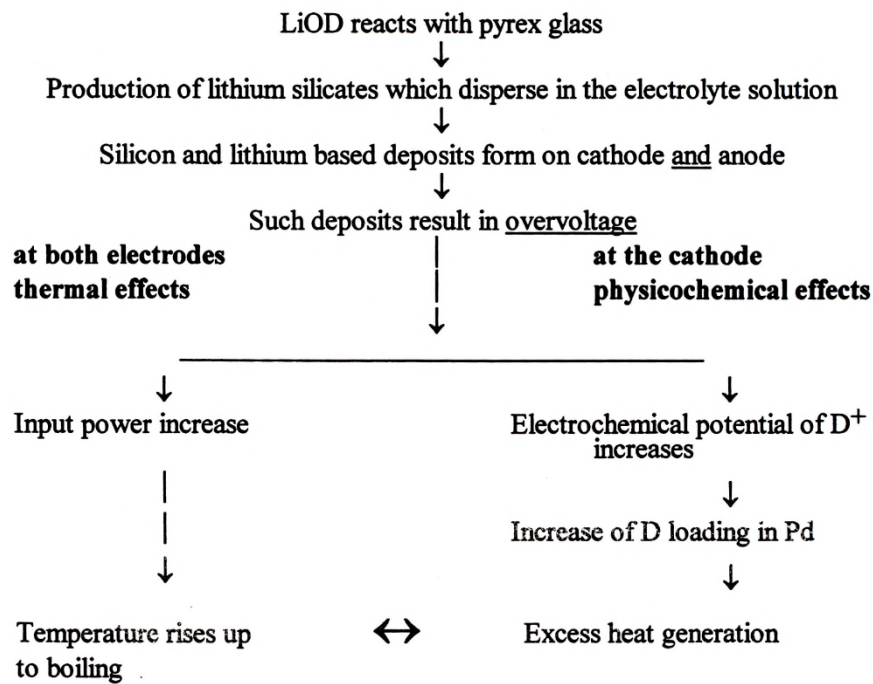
LiOD reacts with pyrex glass
↓
Production of lithium silicates which disperse in the electrolyte solution
↓
Silicon and lithium based deposits form on cathode and anode
↓
Such deposits result in overvoltage

**at both electrodes**
**thermal effects**

**at the cathode**
**physicochemical effects**

↓
Input power increase
↓
Temperature rises up to boiling

↓
Electrochemical potential of $D^+$ increases
↓
Increase of D loading in Pd
↓
Excess heat generation

↔